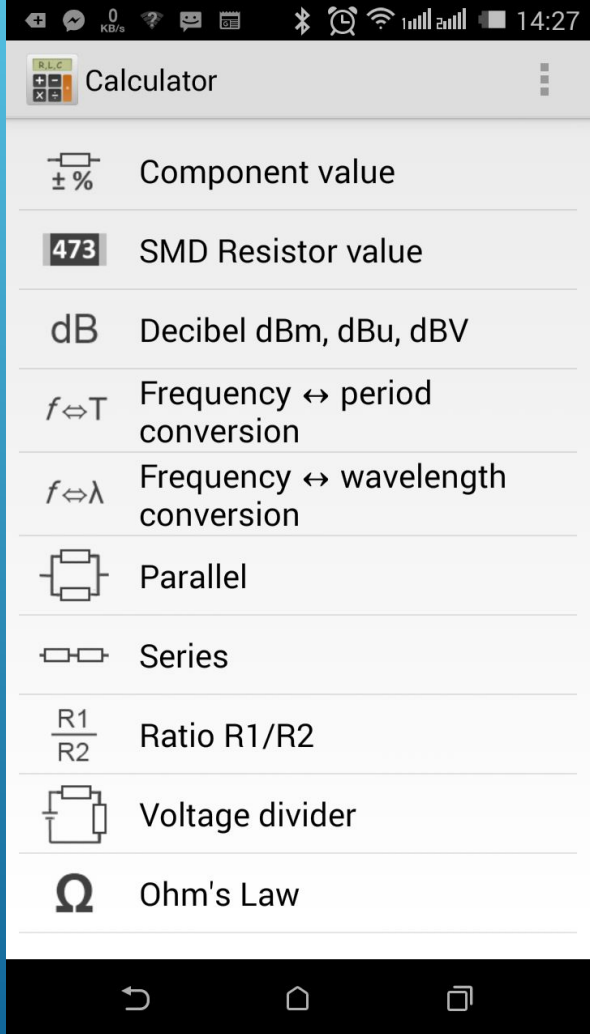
0 KB/s 14:27

R,L,C

Calculator

± %
Component value

473
SMD Resistor value

dB
Decibel dBm, dBu, dBV

$f \Leftrightarrow T$
Frequency ↔ period conversion

$f \Leftrightarrow \lambda$
Frequency ↔ wavelength conversion

Parallel

Series

$\frac{R1}{R2}$
Ratio R1/R2

Voltage divider

Ω
Ohm's Law